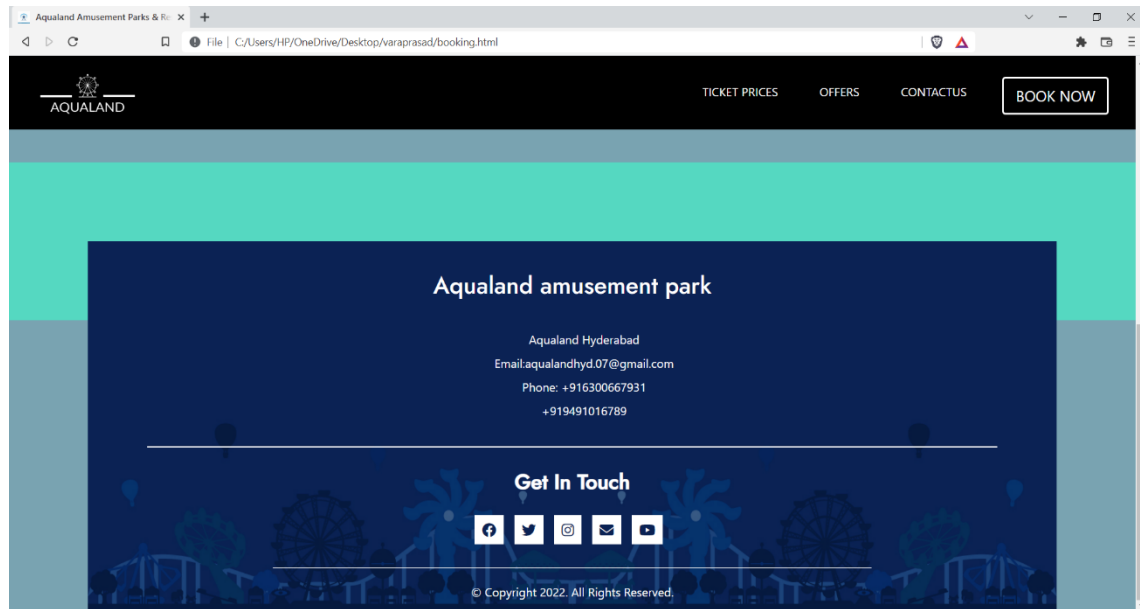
Aqualand Amusement Parks & Re ×
+
File | C:/Users/HP/OneDrive/Desktop/varaprasad/booking.html

AQUALAND

TICKET PRICES
OFFERS
CONTACTUS
BOOK NOW

Aqualand amusement park

Aqualand Hyderabad
Email:aqualandhyd.07@gmail.com
Phone: +916300667931
+919491016789

Get In Touch

© Copyright 2022. All Rights Reserved.